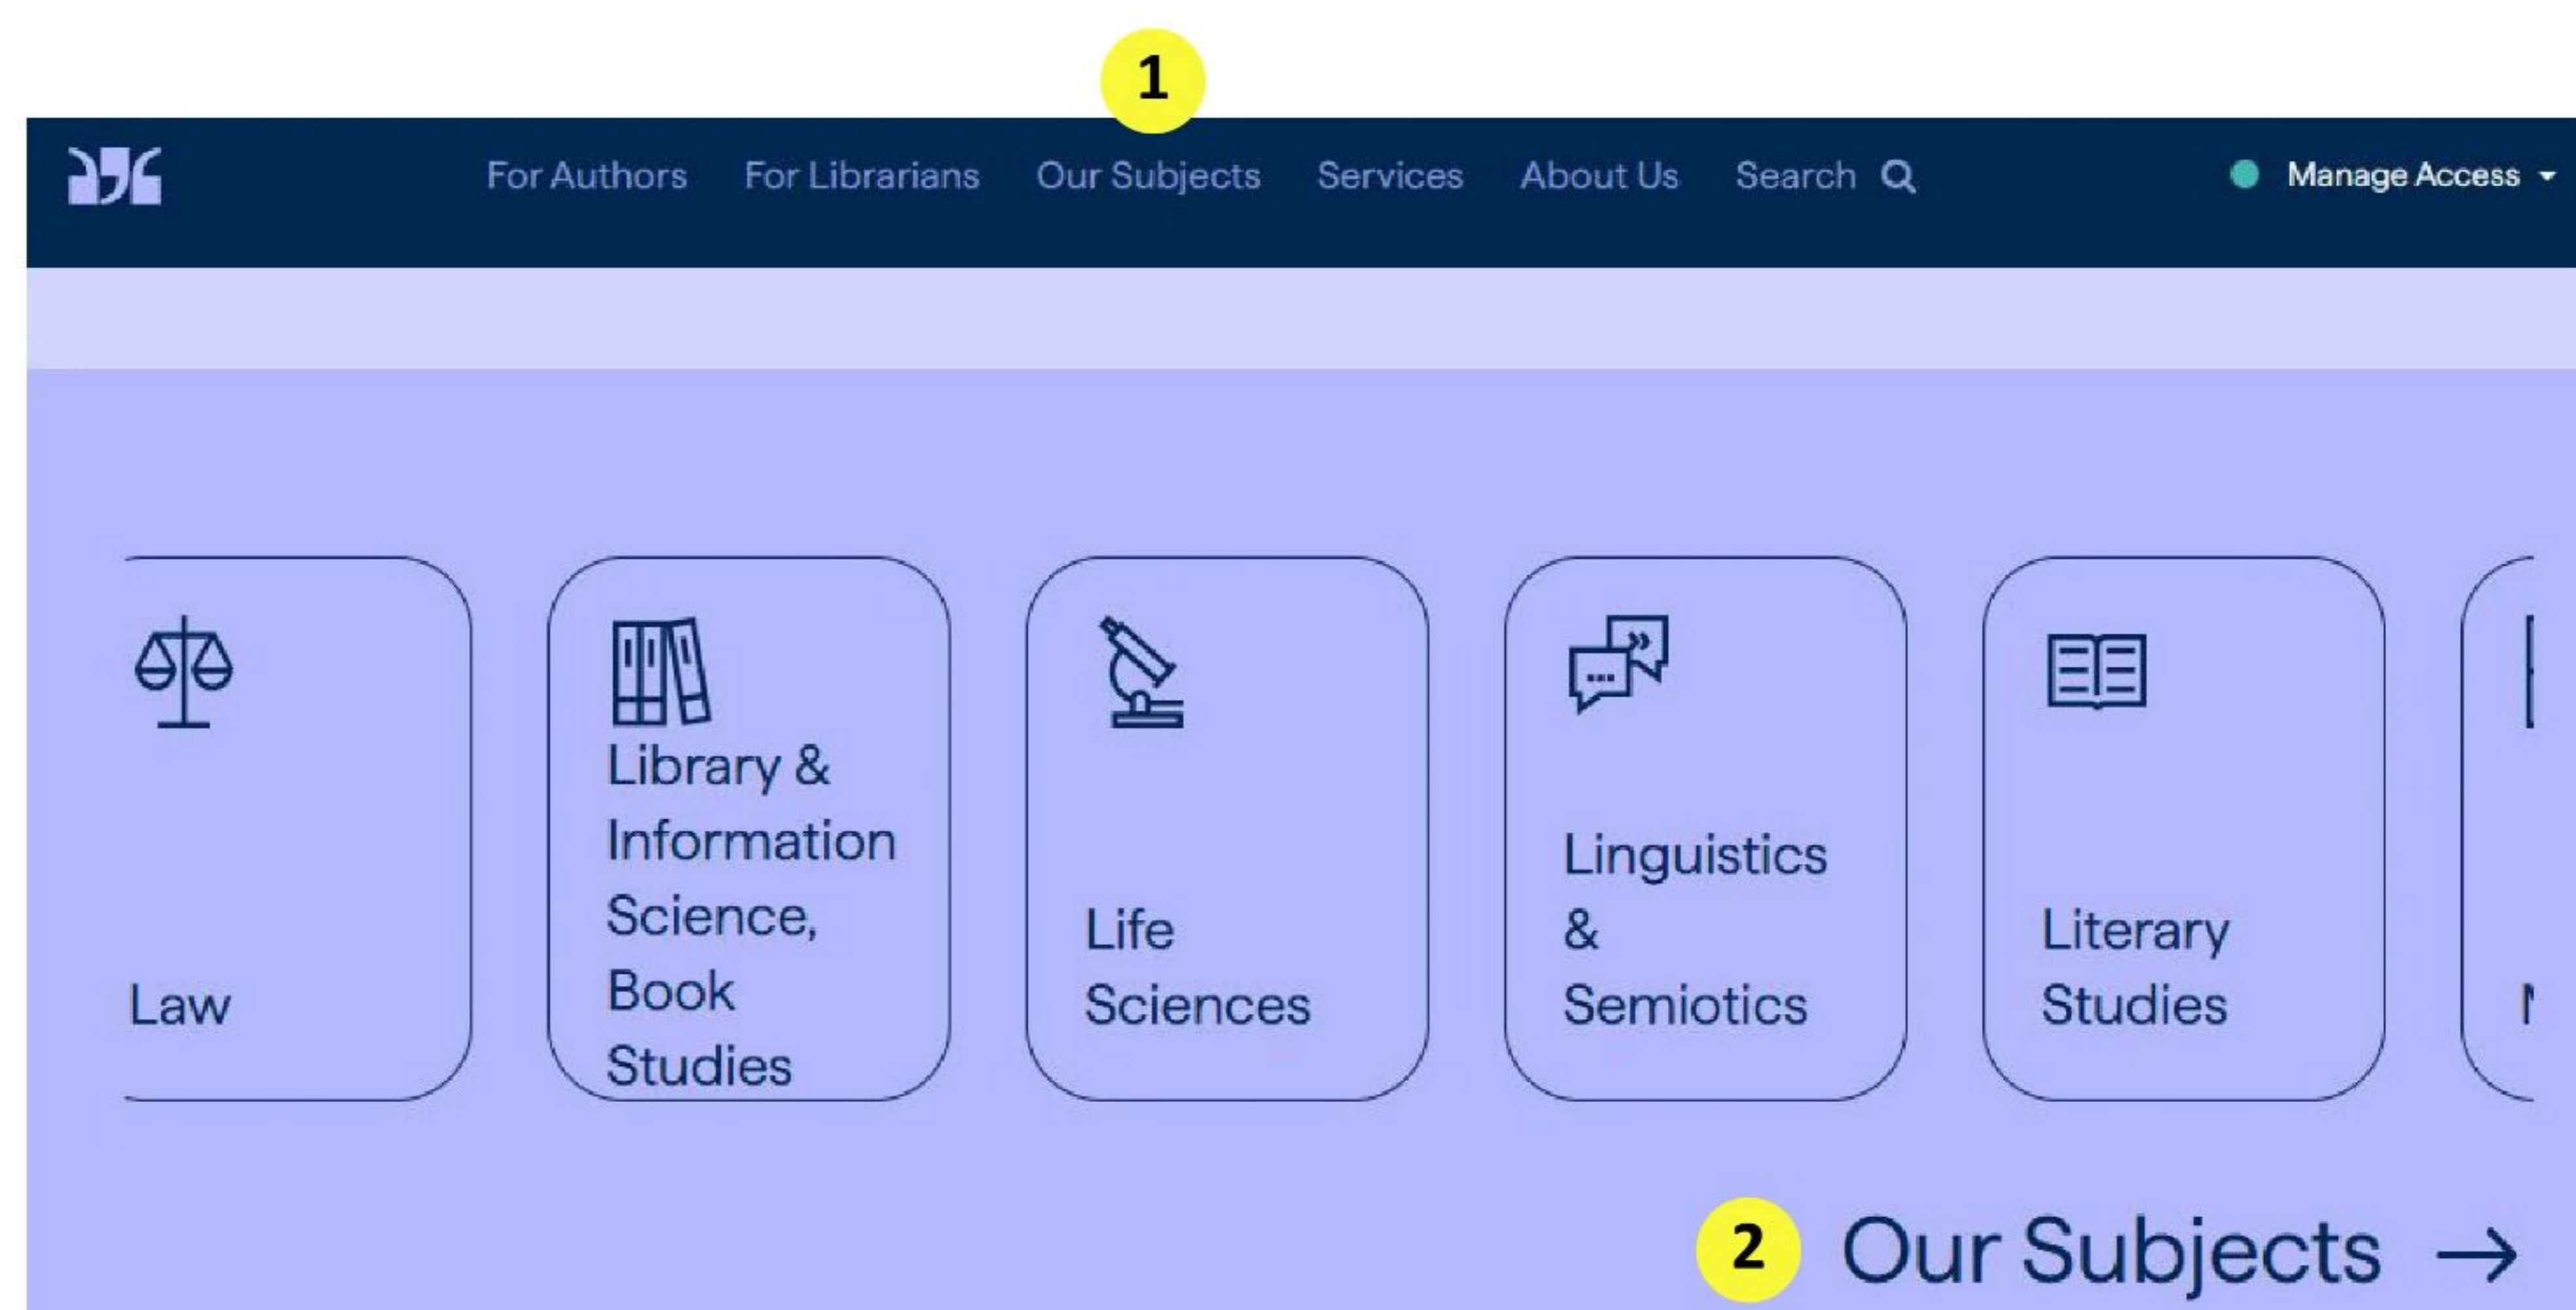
1

For Authors For Librarians Our Subjects Services About Us Search

Manage Access

Law

Library & Information Science, Book Studies

Life Sciences

Linguistics & Semiotics

Literary Studies

2 Our Subjects →